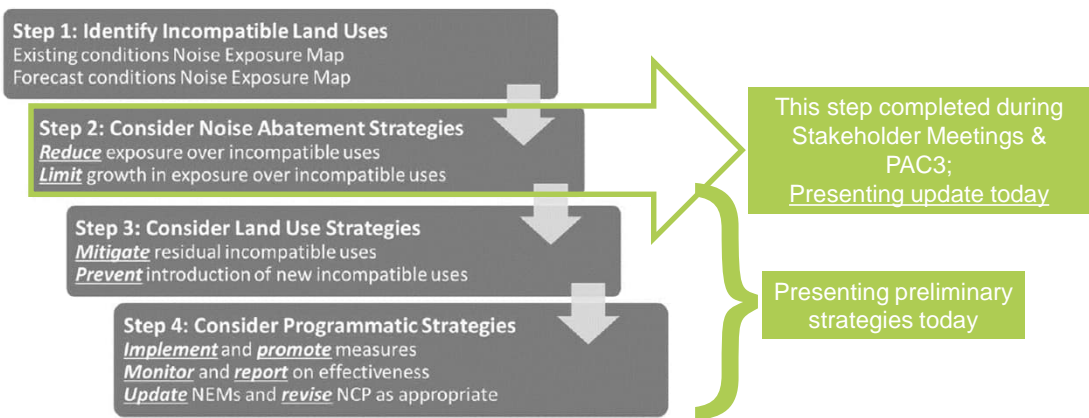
Step 1: Identify Incompatible Land Uses
Existing conditions Noise Exposure Map
Forecast conditions Noise Exposure Map

Step 2: Consider Noise Abatement Strategies
Reduce exposure over incompatible uses
Limit growth in exposure over incompatible uses

Step 3: Consider Land Use Strategies
Mitigate residual incompatible uses
Prevent introduction of new incompatible uses

Step 4: Consider Programmatic Strategies
Implement and promote measures
Monitor and report on effectiveness
Update NEMs and revise NCP as appropriate

This step completed during Stakeholder Meetings & PAC3;
Presenting update today

Presenting preliminary strategies today